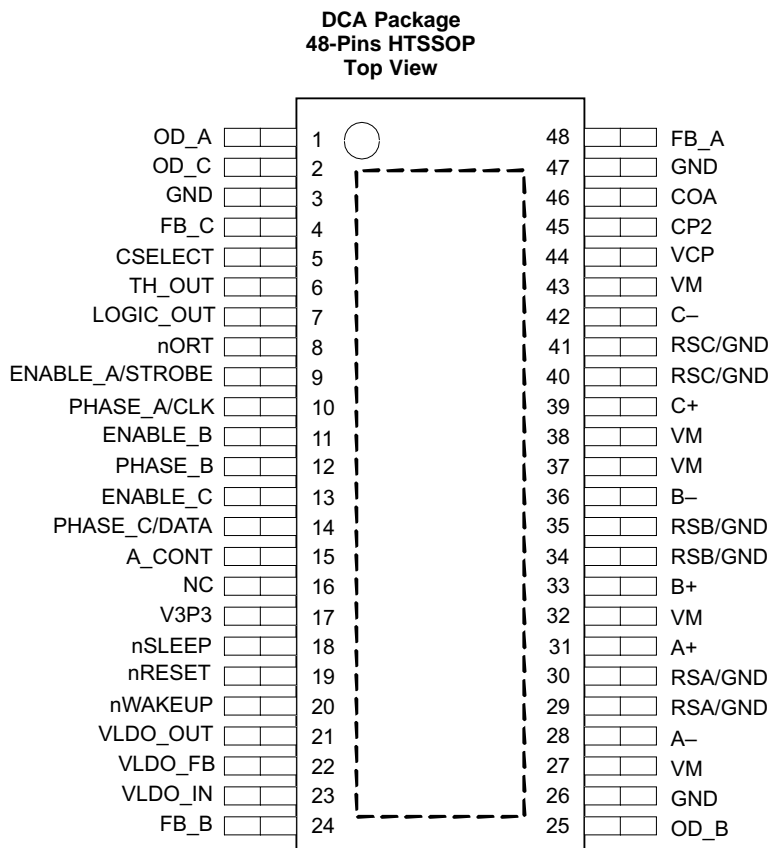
DCA Package
48-Pins HTSSOP
Top View

OD_A 1
OD_C 2
GND 3
FB_C 4
CSELECT 5
TH_OUT 6
LOGIC_OUT 7
nORT 8
ENABLE_A/STROBE 9
PHASE_A/CLK 10
ENABLE_B 11
PHASE_B 12
ENABLE_C 13
PHASE_C/DATA 14
A_CONT 15
NC 16
V3P3 17
nSLEEP 18
nRESET 19
nWAKEUP 20
VLDO_OUT 21
VLDO_FB 22
VLDO_IN 23
FB_B 24

48 FB_A
47 GND
46 COA
45 CP2
44 VCP
43 VM
42 C–
41 RSC/GND
40 RSC/GND
39 C+
38 VM
37 VM
36 B–
35 RSB/GND
34 RSB/GND
33 B+
32 VM
31 A+
30 RSA/GND
29 RSA/GND
28 A–
27 VM
26 GND
25 OD_B